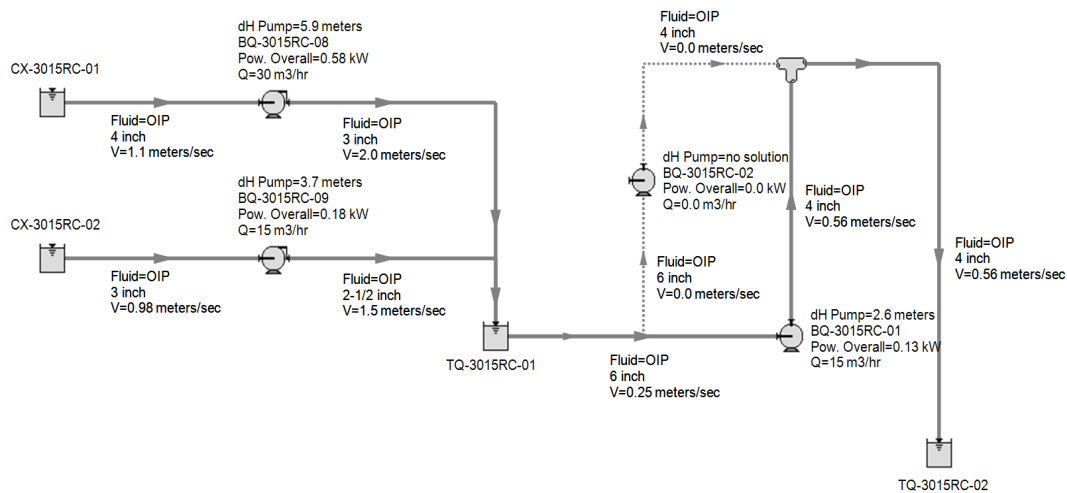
Fluid=OIP
4 inch
V=0.0 meters/sec

dH Pump=5.9 meters
BQ-3015RC-08
Pow. Overall=0.58 kW
Q=30 m3/hr

CX-3015RC-01

Fluid=OIP
4 inch
V=1.1 meters/sec

Fluid=OIP
3 inch
V=2.0 meters/sec

dH Pump=no solution
BQ-3015RC-02
Pow. Overall=0.0 kW
Q=0.0 m3/hr

Fluid=OIP
4 inch
V=0.56 meters/sec

dH Pump=3.7 meters
BQ-3015RC-09
Pow. Overall=0.18 kW
Q=15 m3/hr

CX-3015RC-02

Fluid=OIP
4 inch
V=0.56 meters/sec

Fluid=OIP
6 inch
V=0.0 meters/sec

Fluid=OIP
3 inch
V=0.98 meters/sec

Fluid=OIP
2-1/2 inch
V=1.5 meters/sec

dH Pump=2.6 meters
BQ-3015RC-01
Pow. Overall=0.13 kW
Q=15 m3/hr

TQ-3015RC-01

Fluid=OIP
6 inch
V=0.25 meters/sec

TQ-3015RC-02